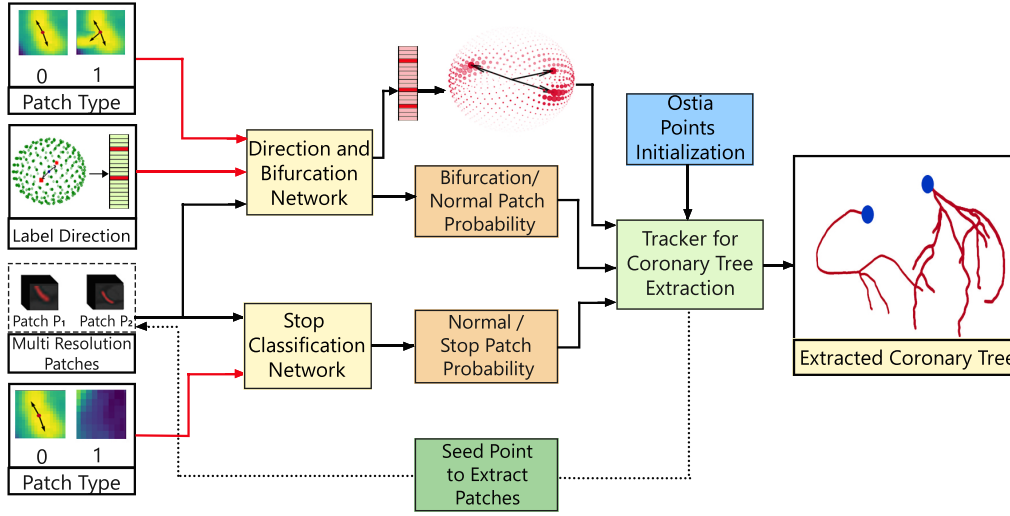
0 1
Patch Type

Label Direction

Patch $P_1$ Patch $P_2$
Multi Resolution Patches

0 1
Patch Type

Direction and Bifurcation Network

Stop Classification Network

Bifurcation/ Normal Patch Probability

Normal / Stop Patch Probability

Ostia Points Initialization

Tracker for Coronary Tree Extraction

Seed Point to Extract Patches

Extracted Coronary Tree